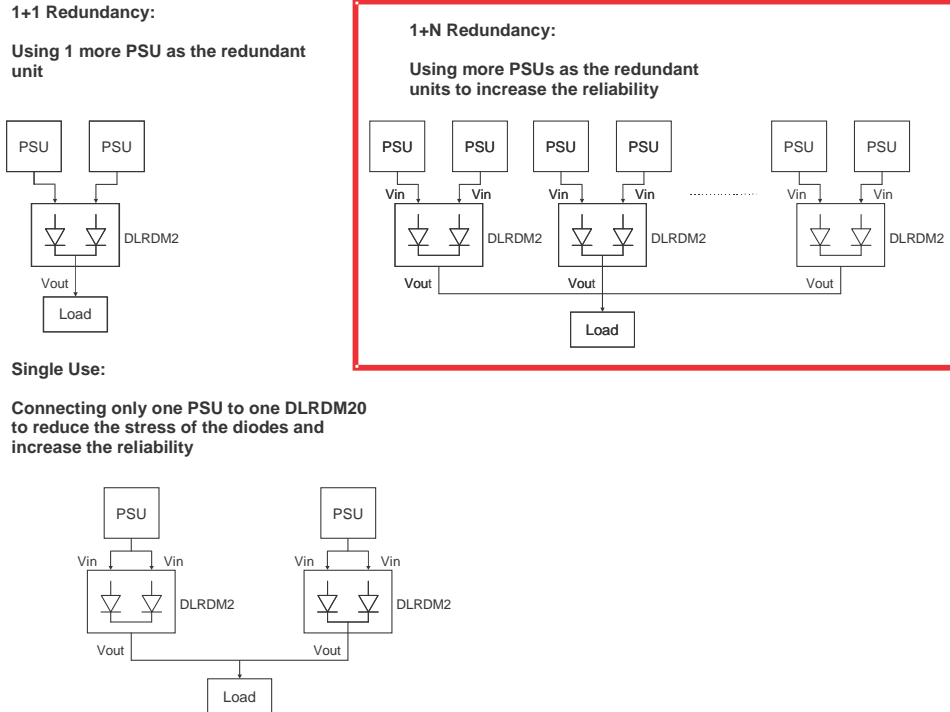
1+1 Redundancy:

Using 1 more PSU as the redundant unit

PSU PSU

DLRDM2

Vout

Load

1+N Redundancy:

Using more PSUs as the redundant units to increase the reliability

PSU PSU PSU PSU PSU PSU

Vin Vin Vin Vin Vin Vin

DLRDM2 DLRDM2 DLRDM2

Vout Vout Vout

Load

Single Use:

Connecting only one PSU to one DLRDM20 to reduce the stress of the diodes and increase the reliability

PSU PSU

Vin Vin Vin Vin

DLRDM2 DLRDM2

Vout Vout

Load